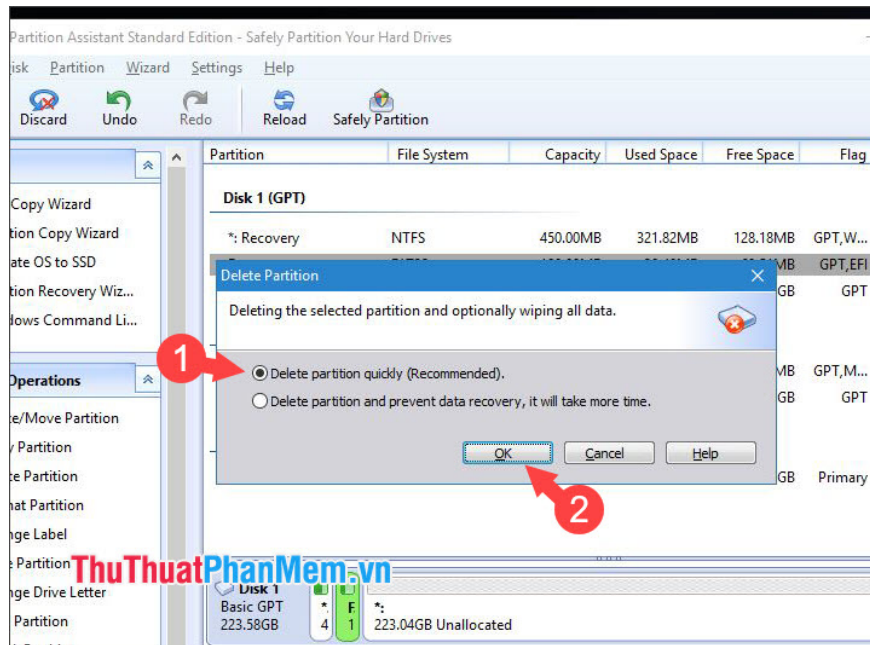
Partition Assistant Standard Edition - Safely Partition Your Hard Drives

isk Partition Wizard Settings Help

Discard Undo Redo Reload Safely Partition

Copy Wizard
tion Copy Wizard
ate OS to SSD
tion Recovery Wiz...
dows Command Li...

Operations
e/Move Partition
Partition
te Partition
nat Partition
nge Label
e Partition
nge Drive Letter
Partition

| Partition | File System | Capacity | Used Space | Free Space | Flag |
|---|---|---|---|---|---|
| Disk 1 (GPT) | | | | | |
| *: Recovery | NTFS | 450.00MB | 321.82MB | 128.18MB | GPT,W... |
| | | | | MB | GPT,EFI |
| | | | | GB | GPT |
| | | | | MB | GPT,M... |
| | | | | GB | GPT |
| | | | | GB | Primary |

Delete Partition
Deleting the selected partition and optionally wiping all data.
Delete partition quickly (Recommended).
Delete partition and prevent data recovery, it will take more time.
OK Cancel Help

1
2

ThuThuatPhanMem.vn

Disk 1
Basic GPT
223.58GB
*:
4
F
1
*:
223.04GB Unallocated